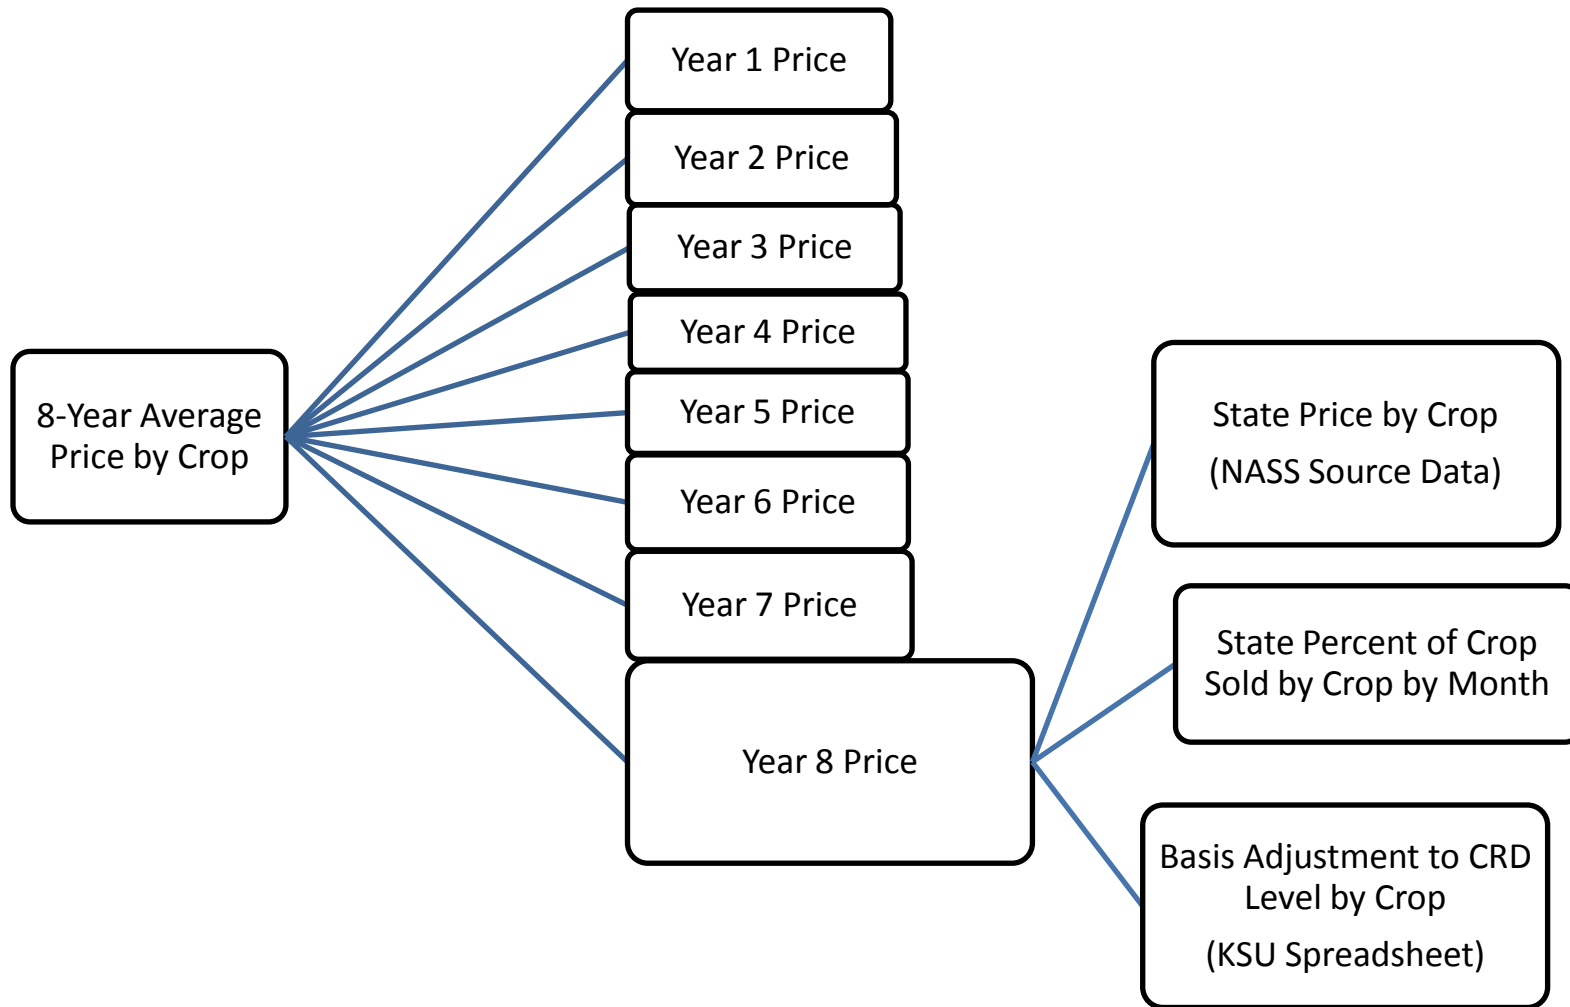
8-Year Average Price by Crop

Year 1 Price

Year 2 Price

Year 3 Price

Year 4 Price

Year 5 Price

Year 6 Price

Year 7 Price

Year 8 Price

State Price by Crop

(NASS Source Data)

State Percent of Crop Sold by Crop by Month

Basis Adjustment to CRD Level by Crop

(KSU Spreadsheet)